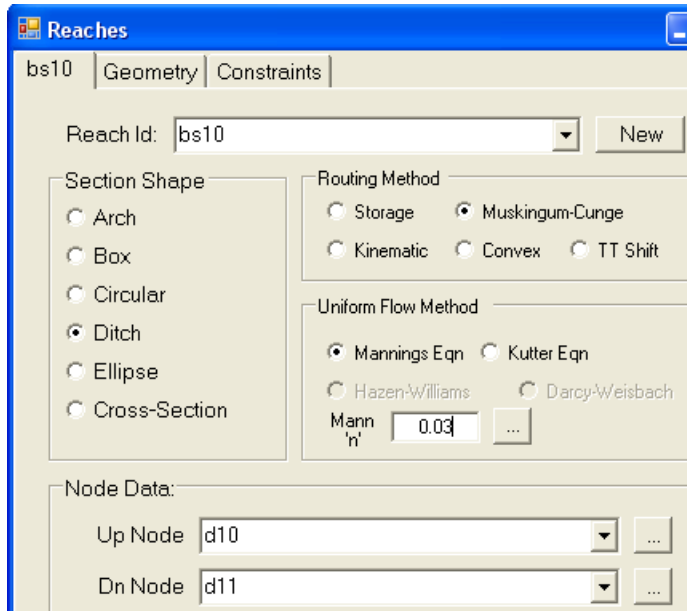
Reaches

bs10 | Geometry | Constraints

Reach Id: bs10 New

Section Shape
Arch
Box
Circular
Ditch
Ellipse
Cross-Section

Routing Method
Storage
Muskingum-Cunge
Kinematic
Convex
TT Shift

Uniform Flow Method
Mannings Eqn
Kutter Eqn
Hazen-Williams
Darcy-Weisbach
Mann 'n' 0.03 ...

Node Data:
Up Node d10 ...
Dn Node d11 ...